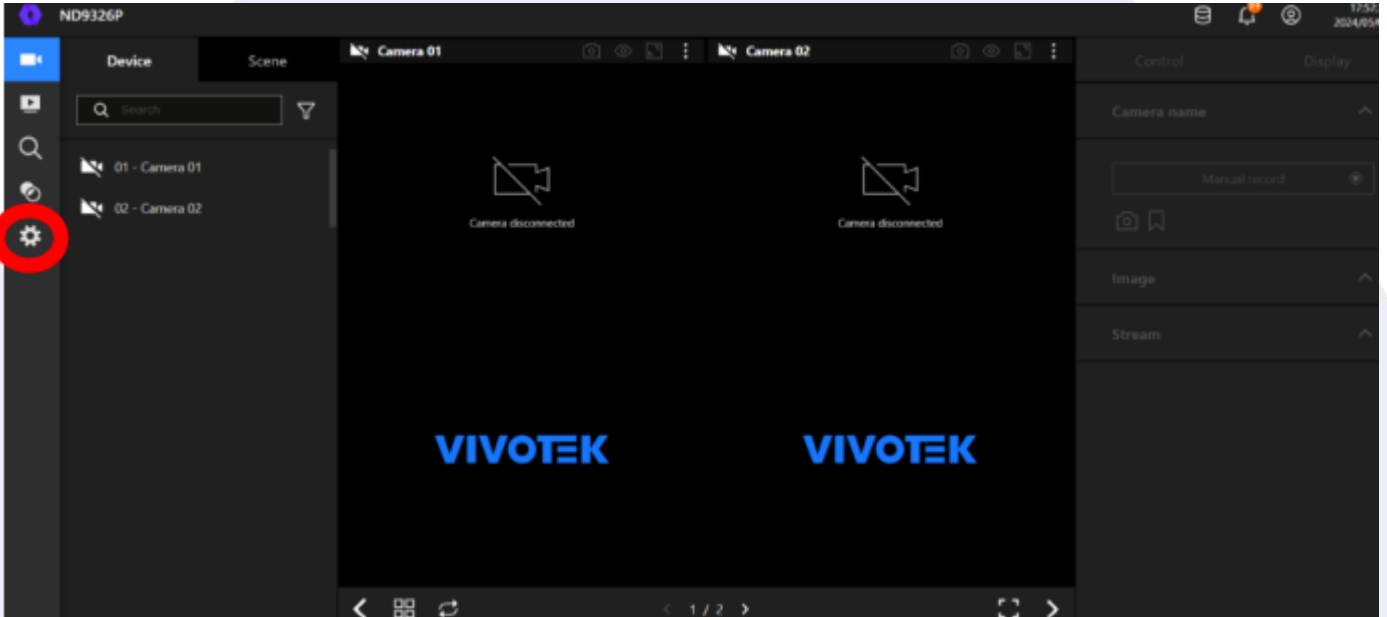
ND9326P

17:5?
2024/05/

Device
Scene

Search

01 - Camera 01
02 - Camera 02

Camera 01
Camera 02

Camera disconnected
Camera disconnected

VIVOTEK
VIVOTEK

1 / 2

Control
Display

Camera name

Manual record

Image

Stream